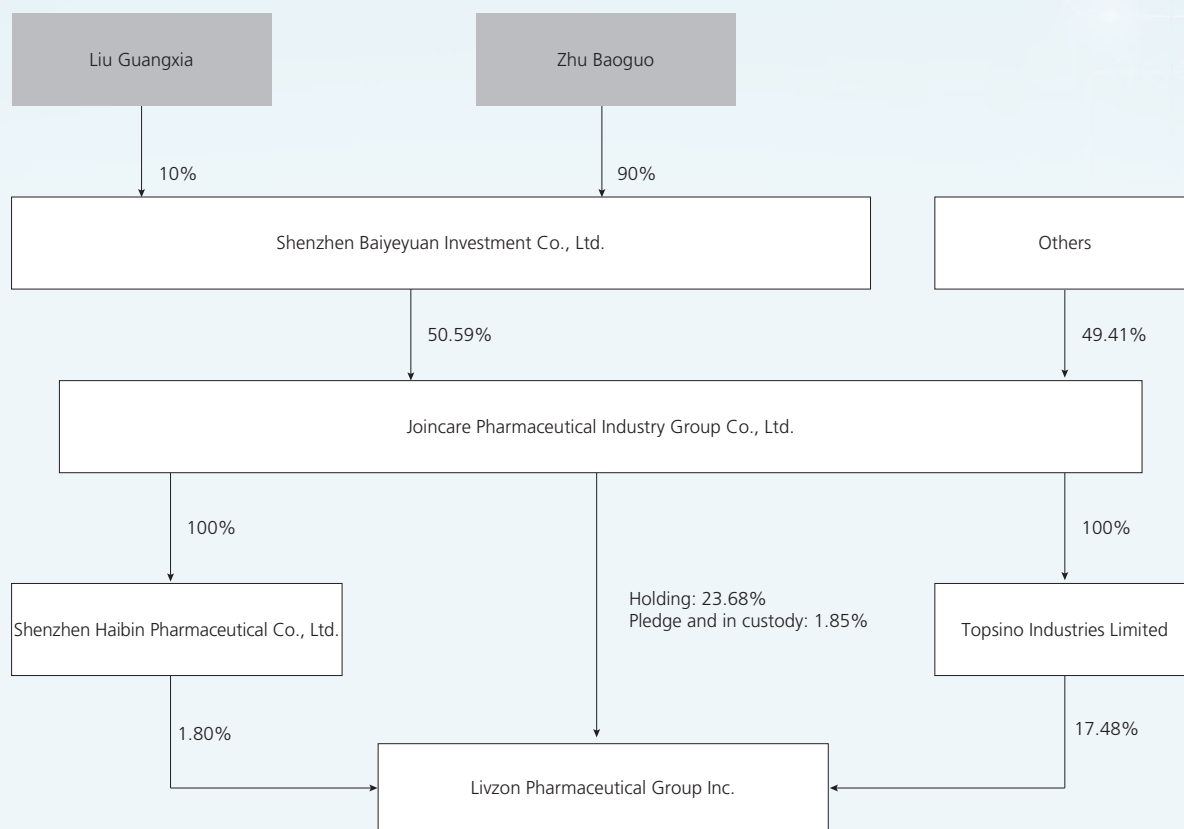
Liu Guangxia

Zhu Baoguo

10%

90%

Shenzhen Baiyeyuan Investment Co., Ltd.

Others

50.59%

49.41%

Joincare Pharmaceutical Industry Group Co., Ltd.

100%

100%

Shenzhen Haibin Pharmaceutical Co., Ltd.

Holding: 23.68%
Pledge and in custody: 1.85%

Topsino Industries Limited

1.80%

17.48%

Livzon Pharmaceutical Group Inc.